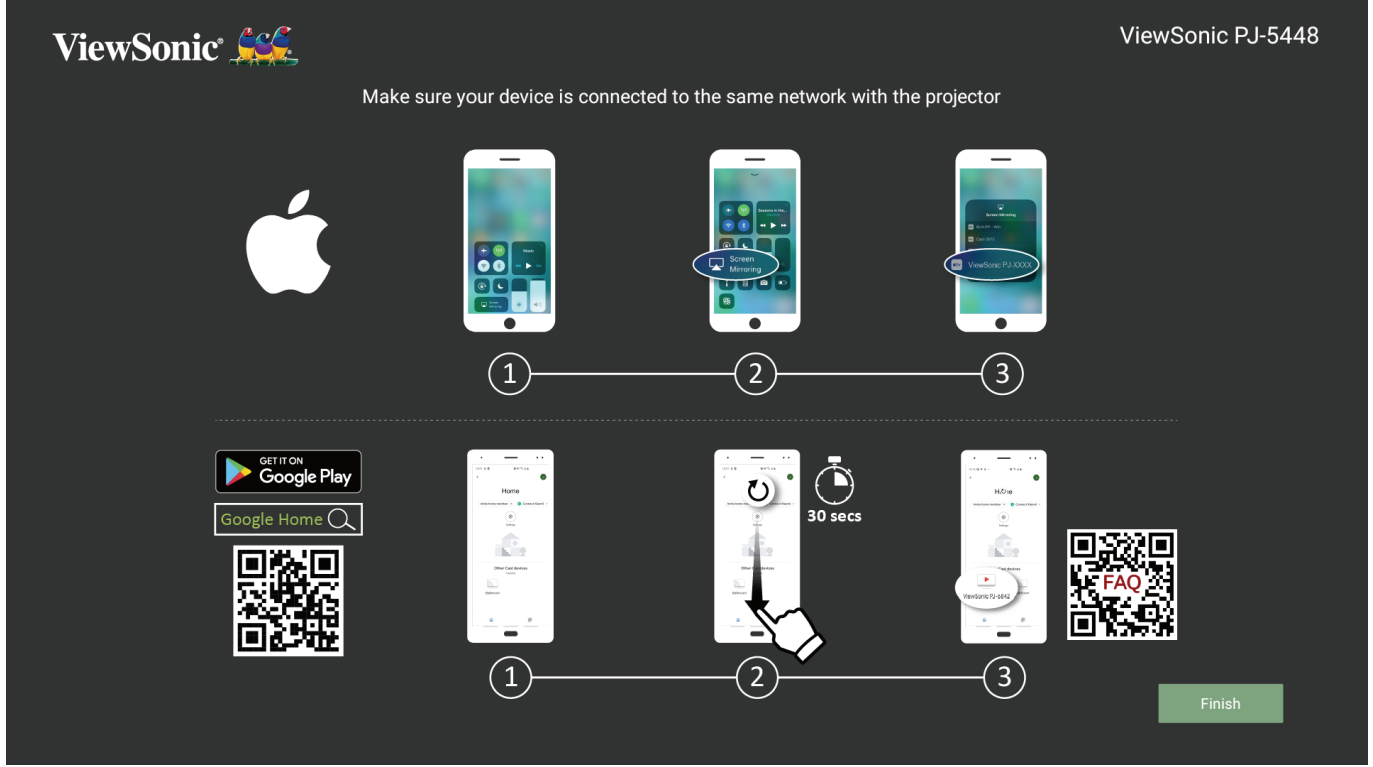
ViewSonic®

ViewSonic PJ-5448

Make sure your device is connected to the same network with the projector

Screen Mirroring

ViewSonic PJ-XXXX

1

2

3

GET IT ON Google Play

Google Home

Home

30 secs

Home

FAQ

ViewSonic PJ-6642

1

2

3

Finish